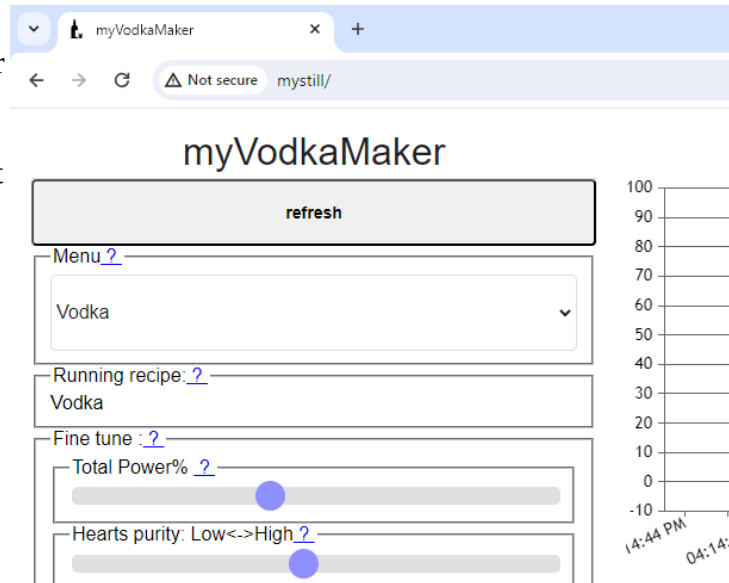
myVodkaMaker ×
+
Not secure mystill/

myVodkaMaker

refresh

Menu ?
Vodka

Running recipe: ?
Vodka

Fine tune : ?
Total Power% ?
Hearts purity: Low<->High ?

100
90
80
70
60
50
40
30
20
10
0
-10
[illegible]4:44 PM
04:14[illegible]